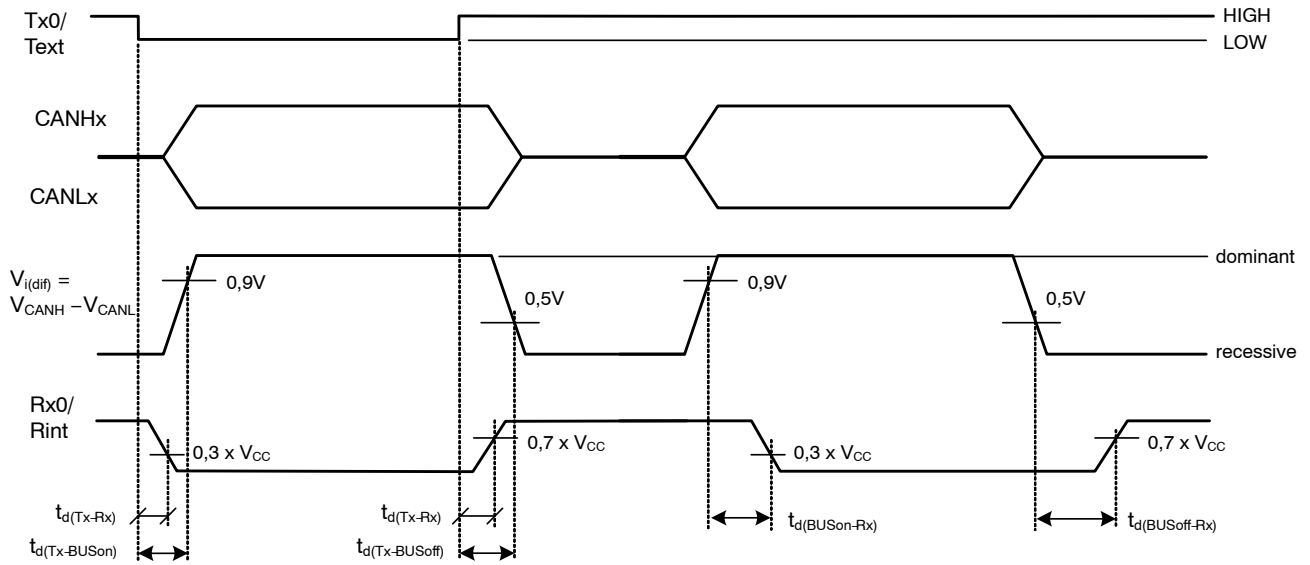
Tx0/
Text

HIGH
LOW

CANHx

CANLx

$V_{i(dif)}$ =
$V_{CANH} - V_{CANL}$

0,9V

0,5V

0,9V

0,5V

dominant

recessive

Rx0/
Rint

0,3 x $V_{CC}$

0,7 x $V_{CC}$

0,3 x $V_{CC}$

0,7 x $V_{CC}$

$t_{d(Tx-Rx)}$

$t_{d(Tx-BUSon)}$

$t_{d(Tx-Rx)}$

$t_{d(Tx-BUSoff)}$

$t_{d(BUSon-Rx)}$

$t_{d(BUSoff-Rx)}$